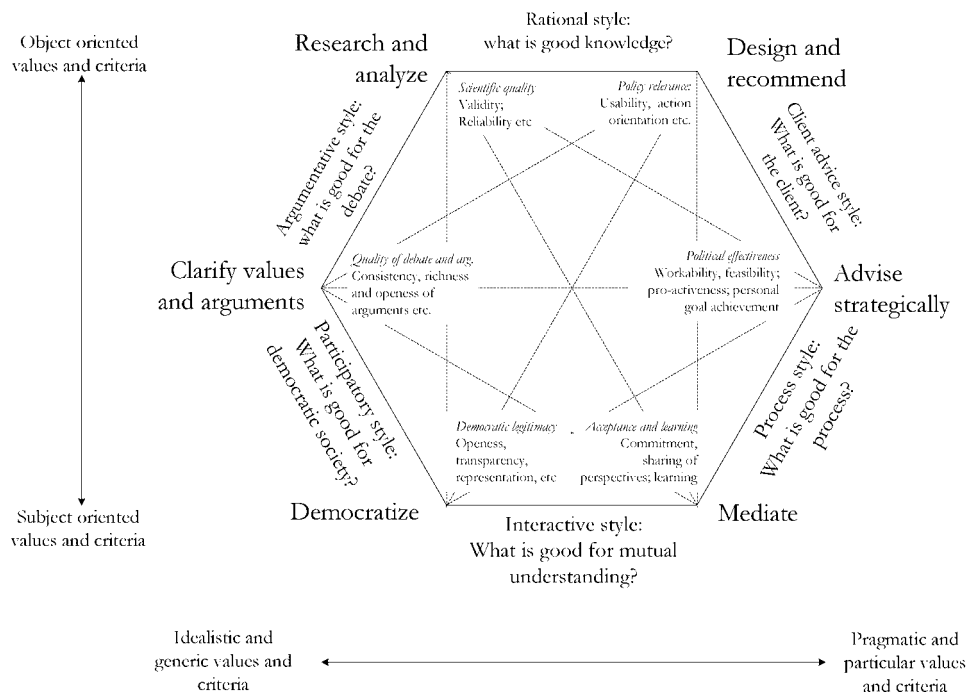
Object oriented values and criteria

Rational style: what is good knowledge?

Research and analyze

Design and recommend

*Scientific quality*
Validity; Reliability etc

*Policy relevance*
Usability, action orientation etc.

Argumentative style: what is good for the debate?

Client advice style: What is good for the client?

Clarify values and arguments

*Quality of debate and arg.*
Consistency, richness and openess of arguments etc.

*Political effectiveness*
Workability, feasibility; pro-activeness; personal goal achievement

Advise strategically

Participatory style: What is good for democratic society?

Process style: What is good for the process?

*Democratic legitimacy*
Openess, transparency, representation, etc

*Acceptance and learning*
Commitment, sharing of perspectives; learning

Subject oriented values and criteria

Democratize

Mediate

Interactive style: What is good for mutual understanding?

Idealistic and generic values and criteria

Pragmatic and particular values and criteria